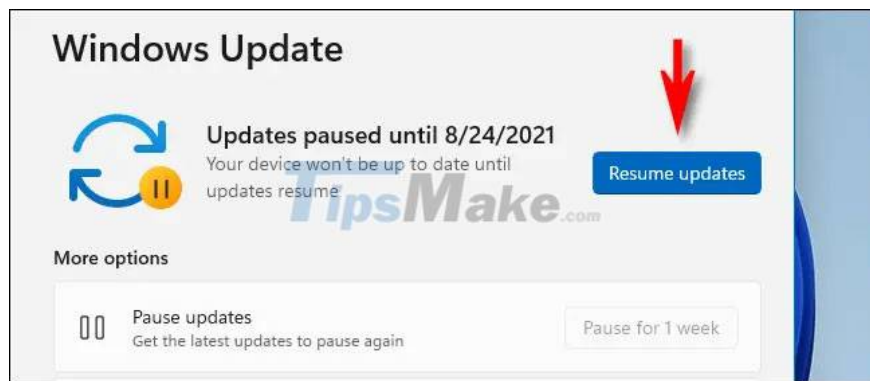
Windows Update

Updates paused until 8/24/2021
Your device won't be up to date until updates resume

Resume updates

TipsMake.com

More options

Pause updates
Get the latest updates to pause again

Pause for 1 week